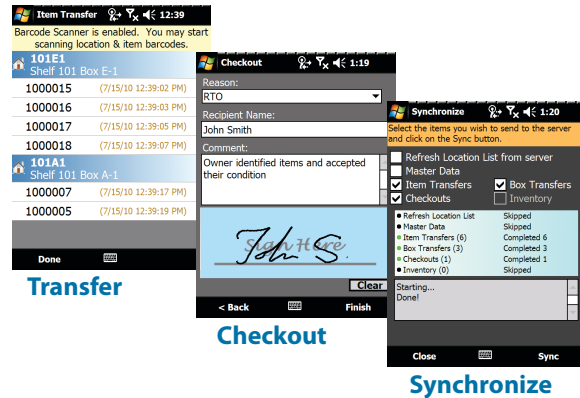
Item Transfer 12:39

Barcode Scanner is enabled. You may start scanning location & item barcodes.

101E1
Shelf 101 Box E-1

| | |
|---|---|
| 1000015 | (7/15/10 12:39:02 PM) |
| 1000016 | (7/15/10 12:39:03 PM) |
| 1000017 | (7/15/10 12:39:05 PM) |
| 1000018 | (7/15/10 12:39:07 PM) |

101A1
Shelf 101 Box A-1

| | |
|---|---|
| 1000007 | (7/15/10 12:39:17 PM) |
| 1000005 | (7/15/10 12:39:19 PM) |

Done

Transfer

Checkout 1:19

Reason:
RTO
Recipient Name:
John Smith
Comment:
Owner identified items and accepted their condition

Sign Here

Clear

< Back Finish

Checkout

Synchronize 1:20

Select the items you wish to send to the server and click on the Sync button.

Refresh Location List from server
Master Data
Item Transfers
Box Transfers
Checkouts
Inventory

| | |
|---|---|
| Refresh Location List | Skipped |
| Master Data | Skipped |
| Item Transfers (6) | Completed 6 |
| Box Transfers (3) | Completed 3 |
| Checkouts (1) | Completed 1 |
| Inventory (0) | Skipped |

Starting...
Done!

Close Sync

Synchronize